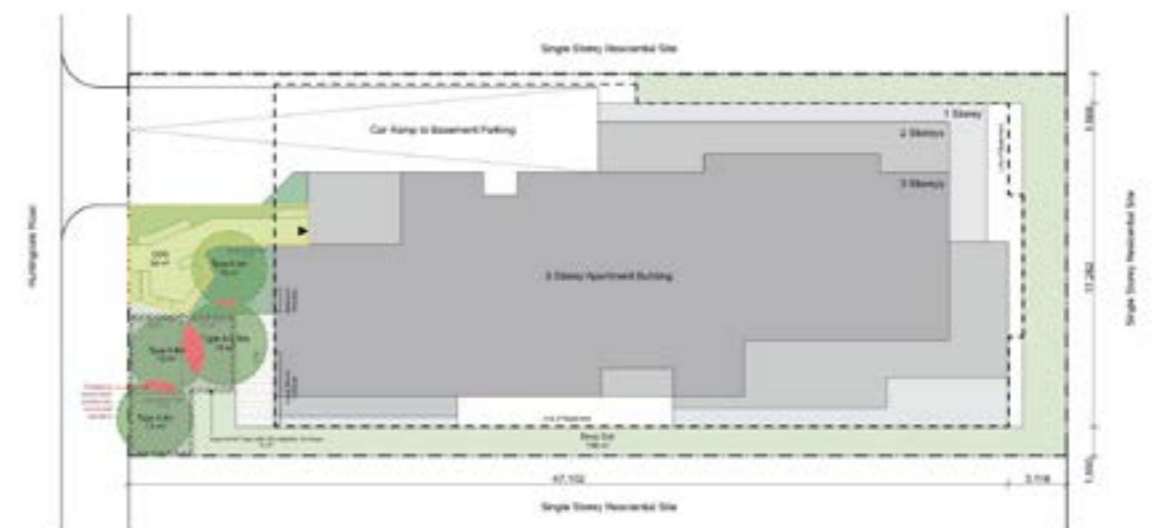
Single Storey Residential Site

Car Ramp to Basement Parking

1 Storey

2 Storeys

3 Storeys

Huntingdale Road

COS

Type 4 tree

Type 4 tree

Type 4A tree

Type 4 tree

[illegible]

3 Storey Apartment Building

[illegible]

Deep Soil

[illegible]

47,102

3,116

1,500

17,282

1,500

Single Storey Residential Site

Single Storey Residential Site